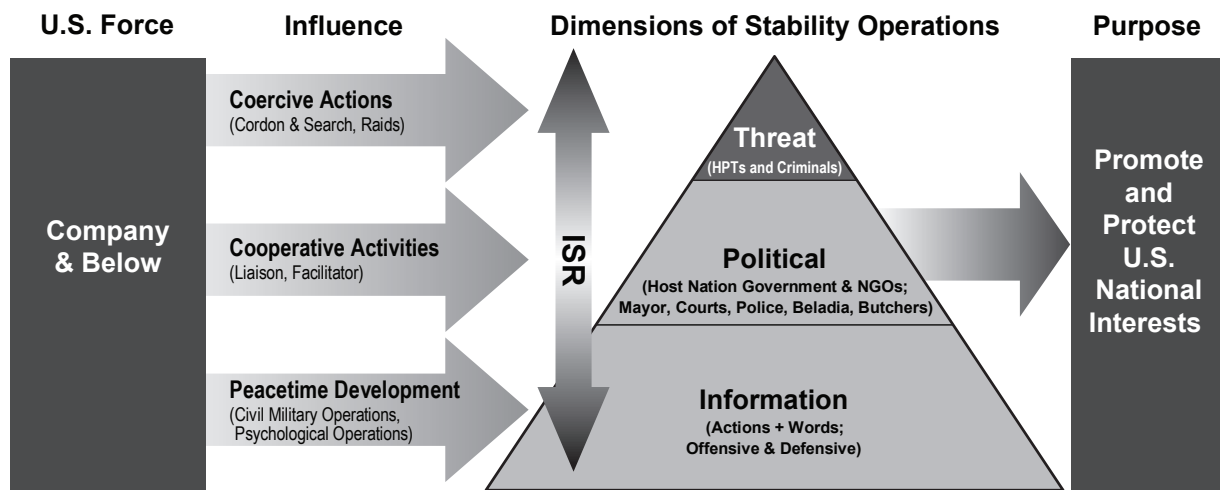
U.S. Force

Influence

Dimensions of Stability Operations

Purpose

Company & Below

Coercive Actions
(Cordon & Search, Raids)

Cooperative Activities
(Liaison, Facilitator)

Peacetime Development
(Civil Military Operations, Psychological Operations)

ISR

Threat
(HPTs and Criminals)

Political
(Host Nation Government & NGOs; Mayor, Courts, Police, Beladia, Butchers)

Information
(Actions + Words; Offensive & Defensive)

Promote and Protect U.S. National Interests